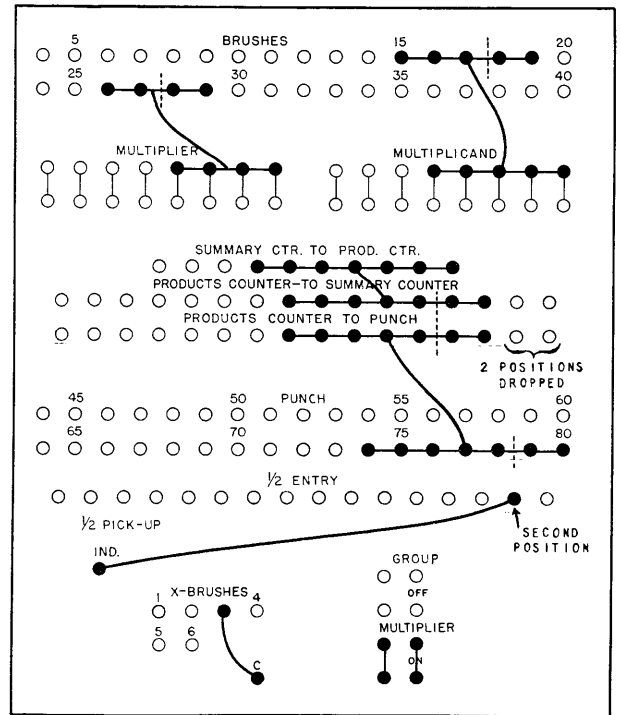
5 BRUSHES 15 20
25 30 35 40

MULTIPLIER MULTIPLICAND

SUMMARY CTR. TO PROD. CTR.
PRODUCTS COUNTER–TO SUMMARY COUNTER
PRODUCTS COUNTER TO PUNCH

2 POSITIONS DROPPED

45 50 PUNCH 55 60
65 70 75 80

½ ENTRY

½ PICK-UP

SECOND POSITION

IND.

GROUP
OFF

X-BRUSHES
1 4
5 6
C

MULTIPLIER
ON